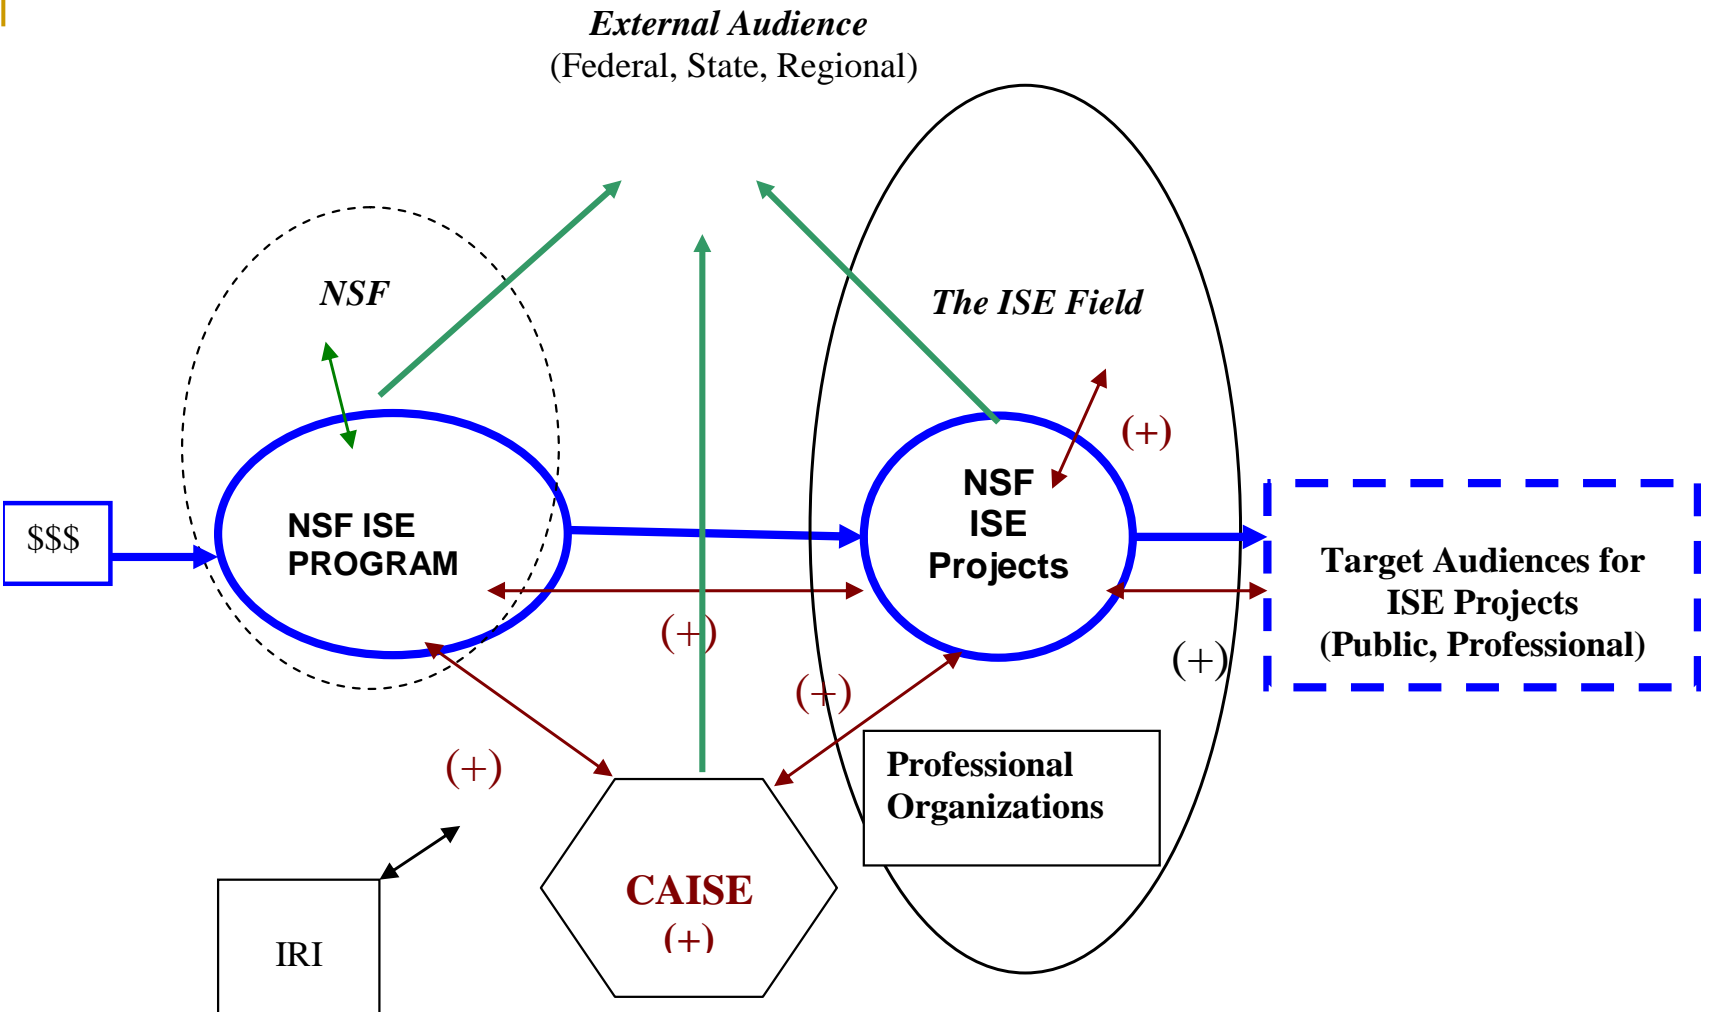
External Audience
(Federal, State, Regional)

NSF

The ISE Field

$$$

NSF ISE PROGRAM

NSF ISE Projects

(+)

Target Audiences for ISE Projects (Public, Professional)

(+)

(+)

(+)

(+)

Professional Organizations

CAISE
(+)

IRI